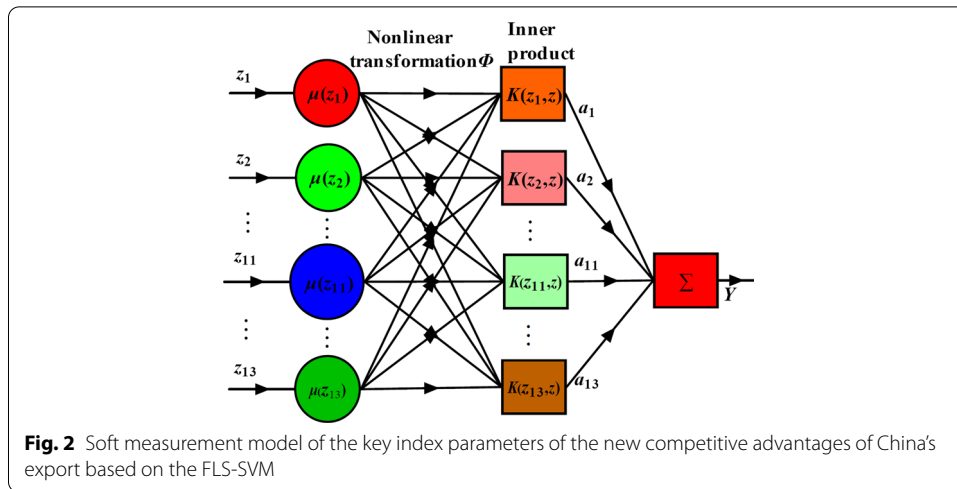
Nonlinear transformation$\Phi$

Inner product

$z_1$

$\mu(z_1)$

$K(z_1,z)$

$a_1$

$z_2$

$\mu(z_2)$

$K(z_2,z)$

$a_2$

$\vdots$

$\vdots$

$\vdots$

$z_{11}$

$\mu(z_{11})$

$K(z_{11},z)$

$a_{11}$

$\Sigma$

$Y$

$\vdots$

$\vdots$

$\vdots$

$z_{13}$

$\mu(z_{13})$

$K(z_{13},z)$

$a_{13}$

**Fig. 2** Soft measurement model of the key index parameters of the new competitive advantages of China's export based on the FLS-SVM